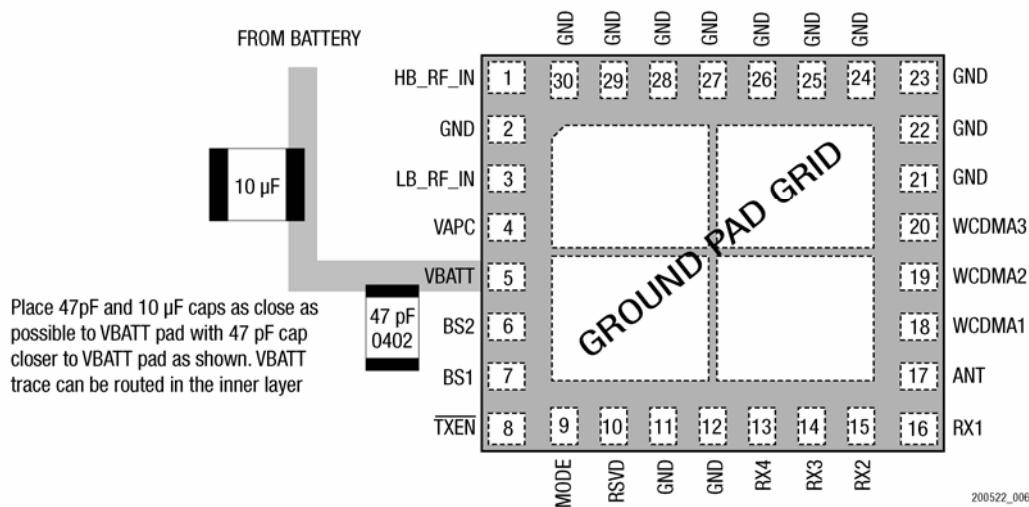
FROM BATTERY

GND GND GND GND GND GND GND

HB_RF_IN 1
GND 2
LB_RF_IN 3
VAPC 4
VBATT 5
BS2 6
BS1 7
$\overline{TXEN}$ 8

30 29 28 27 26 25 24

23 GND
22 GND
21 GND
20 WCDMA3
19 WCDMA2
18 WCDMA1
17 ANT
16 RX1

9 10 11 12 13 14 15

MODE RSVD GND GND RX4 RX3 RX2

10 µF

47 pF 0402

GROUND PAD GRID

Place 47pF and 10 µF caps as close as possible to VBATT pad with 47 pF cap closer to VBATT pad as shown. VBATT trace can be routed in the inner layer

200522_006